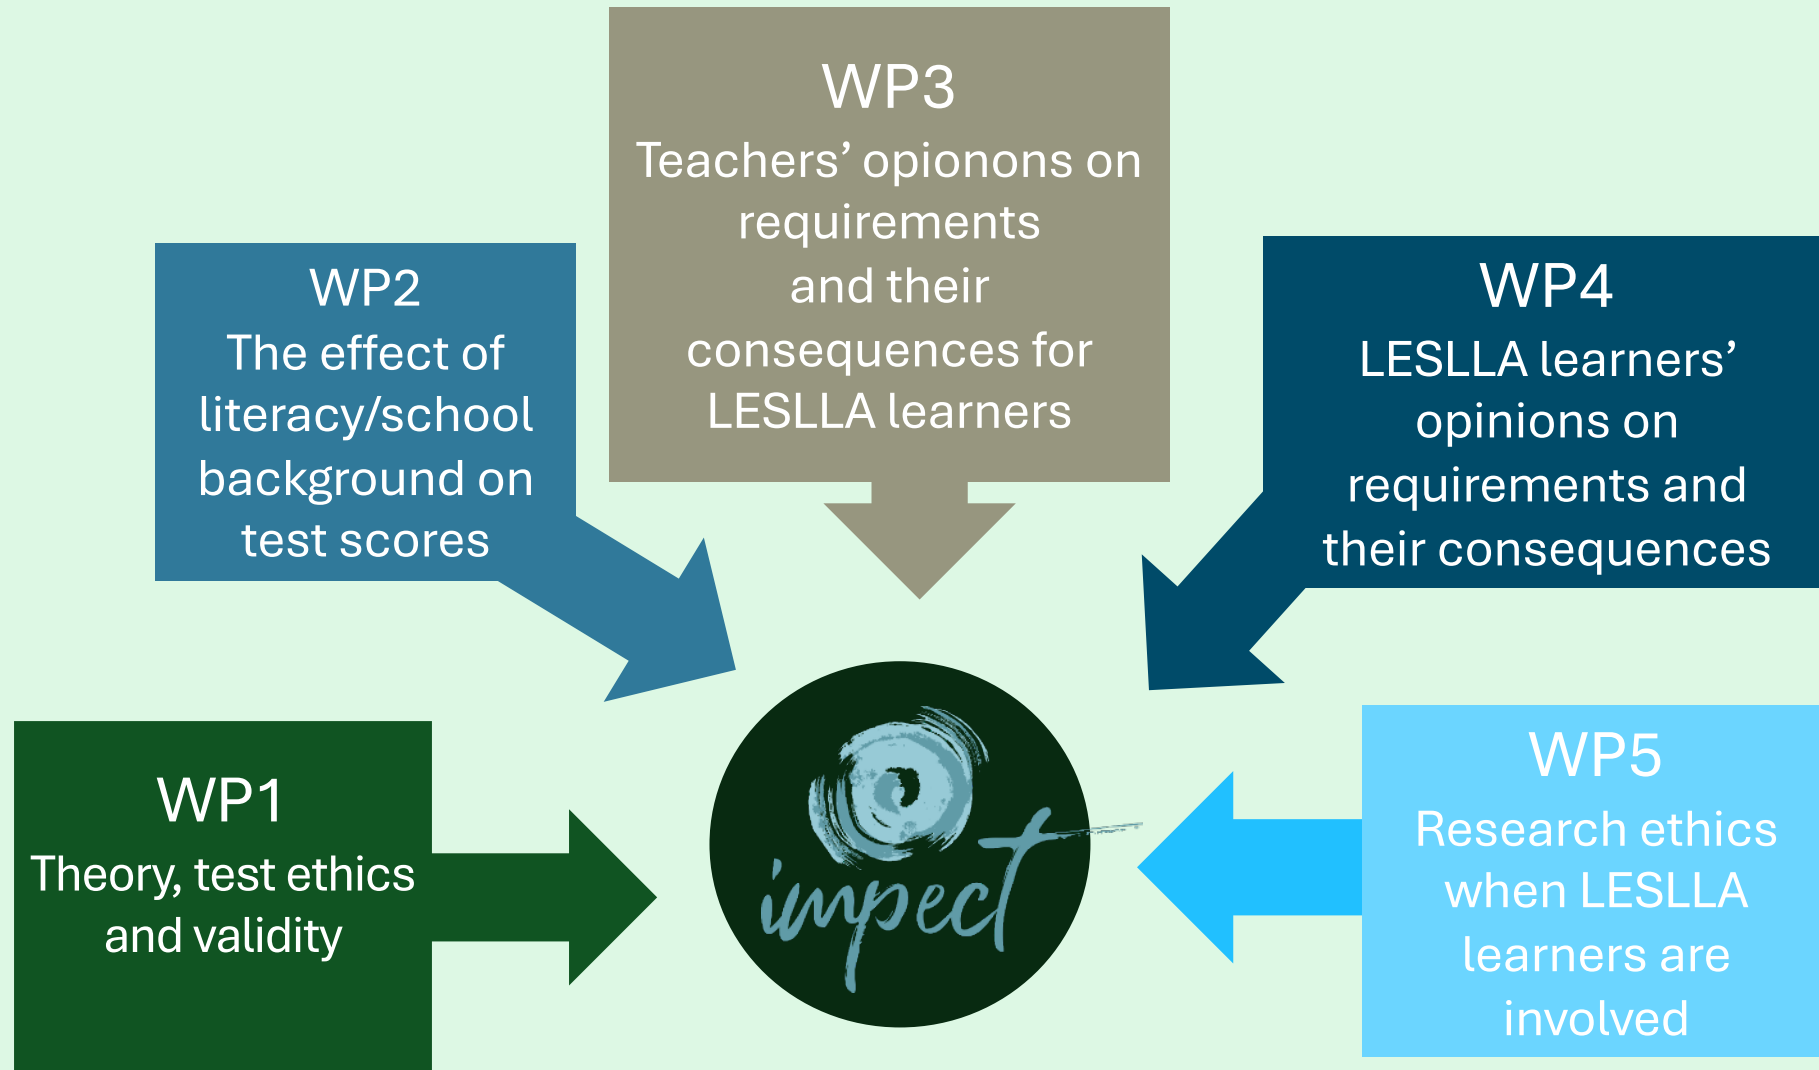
WP3
Teachers' opionons on requirements and their consequences for LESLLA learners

WP2
The effect of literacy/school background on test scores

WP4
LESLLA learners' opinions on requirements and their consequences

WP1
Theory, test ethics and validity

impect

WP5
Research ethics when LESLLA learners are involved